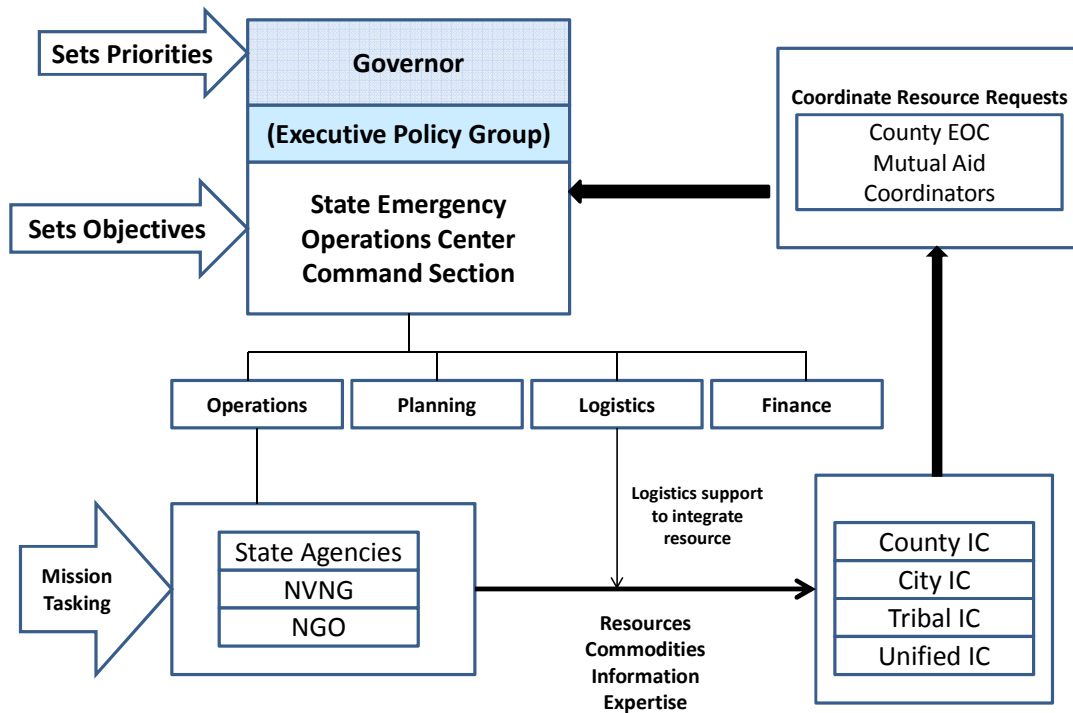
Sets Priorities

Governor

(Executive Policy Group)

Sets Objectives

State Emergency Operations Center Command Section

Coordinate Resource Requests

County EOC
Mutual Aid
Coordinators

Operations

Planning

Logistics

Finance

Logistics support to integrate resource

Mission Tasking

State Agencies
NVNG
NGO

Resources
Commodities
Information
Expertise

County IC
City IC
Tribal IC
Unified IC